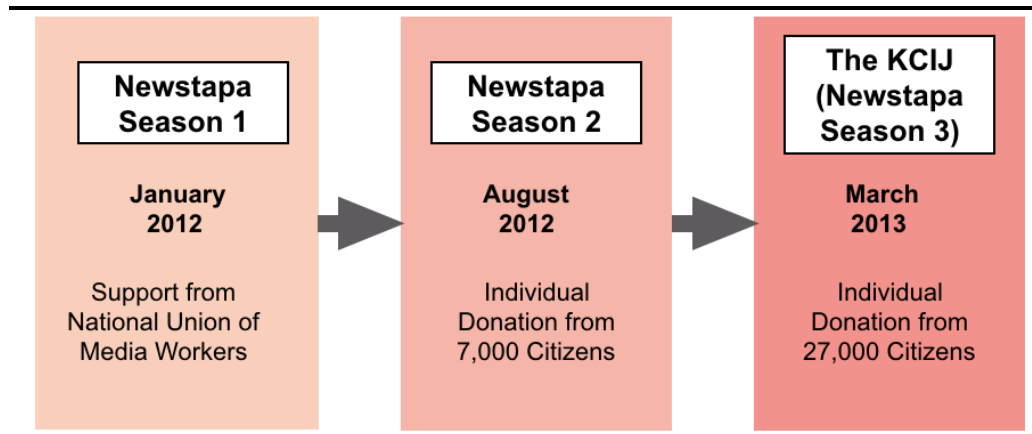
Newstapa Season 1

January 2012

Support from National Union of Media Workers

Newstapa Season 2

August 2012

Individual Donation from 7,000 Citizens

The KCIJ (Newstapa Season 3)

March 2013

Individual Donation from 27,000 Citizens